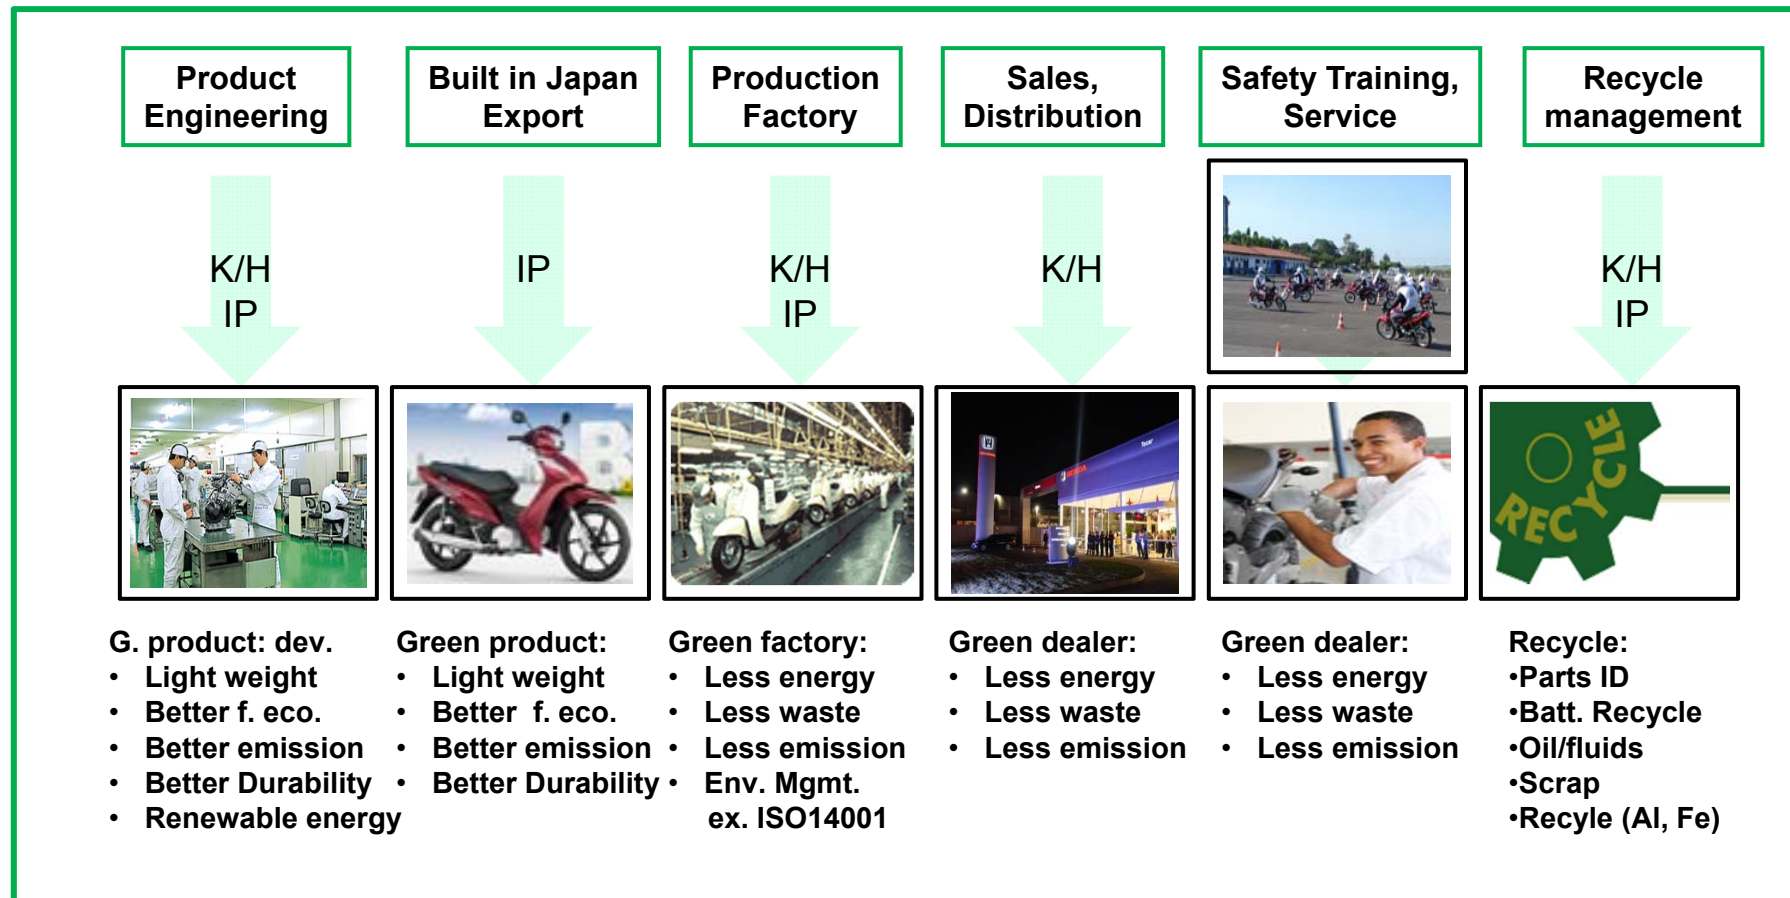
Product Engineering

Built in Japan Export

Production Factory

Sales, Distribution

Safety Training, Service

Recycle management

K/H
IP

IP

K/H
IP

K/H

K/H
IP

RECYCLE

G. product: dev.
• Light weight
• Better f. eco.
• Better emission
• Better Durability
• Renewable energy

Green product:
• Light weight
• Better f. eco.
• Better emission
• Better Durability

Green factory:
• Less energy
• Less waste
• Less emission
• Env. Mgmt. ex. ISO14001

Green dealer:
• Less energy
• Less waste
• Less emission

Green dealer:
• Less energy
• Less waste
• Less emission

Recycle:
•Parts ID
•Batt. Recycle
•Oil/fluids
•Scrap
•Recyle (Al, Fe)